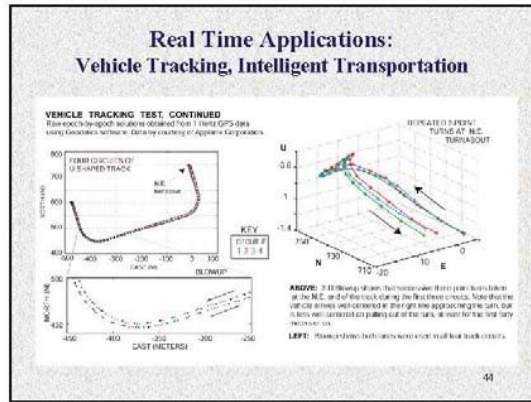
Real Time Applications:
Vehicle Tracking, Intelligent Transportation

VEHICLE TRACKING TEST, CONTINUED
Raw epoch-by-epoch solutions obtained from 1 Hertz GPS data using Geodetics software. Data by courtesy of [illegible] Corporation.

FOUR CIRCUITS OF U-SHAPED TRACK

N.E. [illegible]

800
700
600
500

NORTH (M)

-500 -400 -300 -200 -100 0 100

EAST (M)

KEY
circuit # 1 2 3 4

BLOWUP

500
450

NORTH (M)

-450 -400 -350 -300 -250

EAST (METERS)

REPEATED 3-POINT TURNS AT N.E. TURNABOUT

U

0.0
-0.6
-1.4

N

740
730
710

E

-20
0
10

ABOVE: 3-D Blowup shows that successive three point turns taken at the N.E. end of the track during the first three circuits. Note that the vehicle arrives well-centered in the right lane approaching the turn, but is less well-centered on pulling out of the turn, at least for the first forty meters or so.

LEFT: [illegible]

44